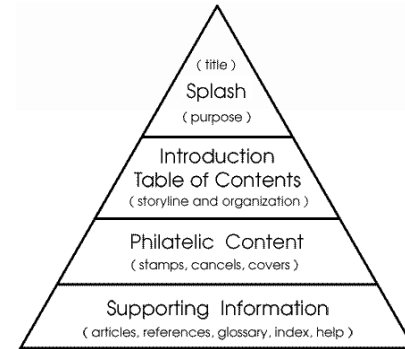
( title )
Splash
( purpose )

Introduction
Table of Contents
( storyline and organization )

Philatelic Content
( stamps, cancels, covers )

Supporting Information
( articles, references, glossary, index, help )